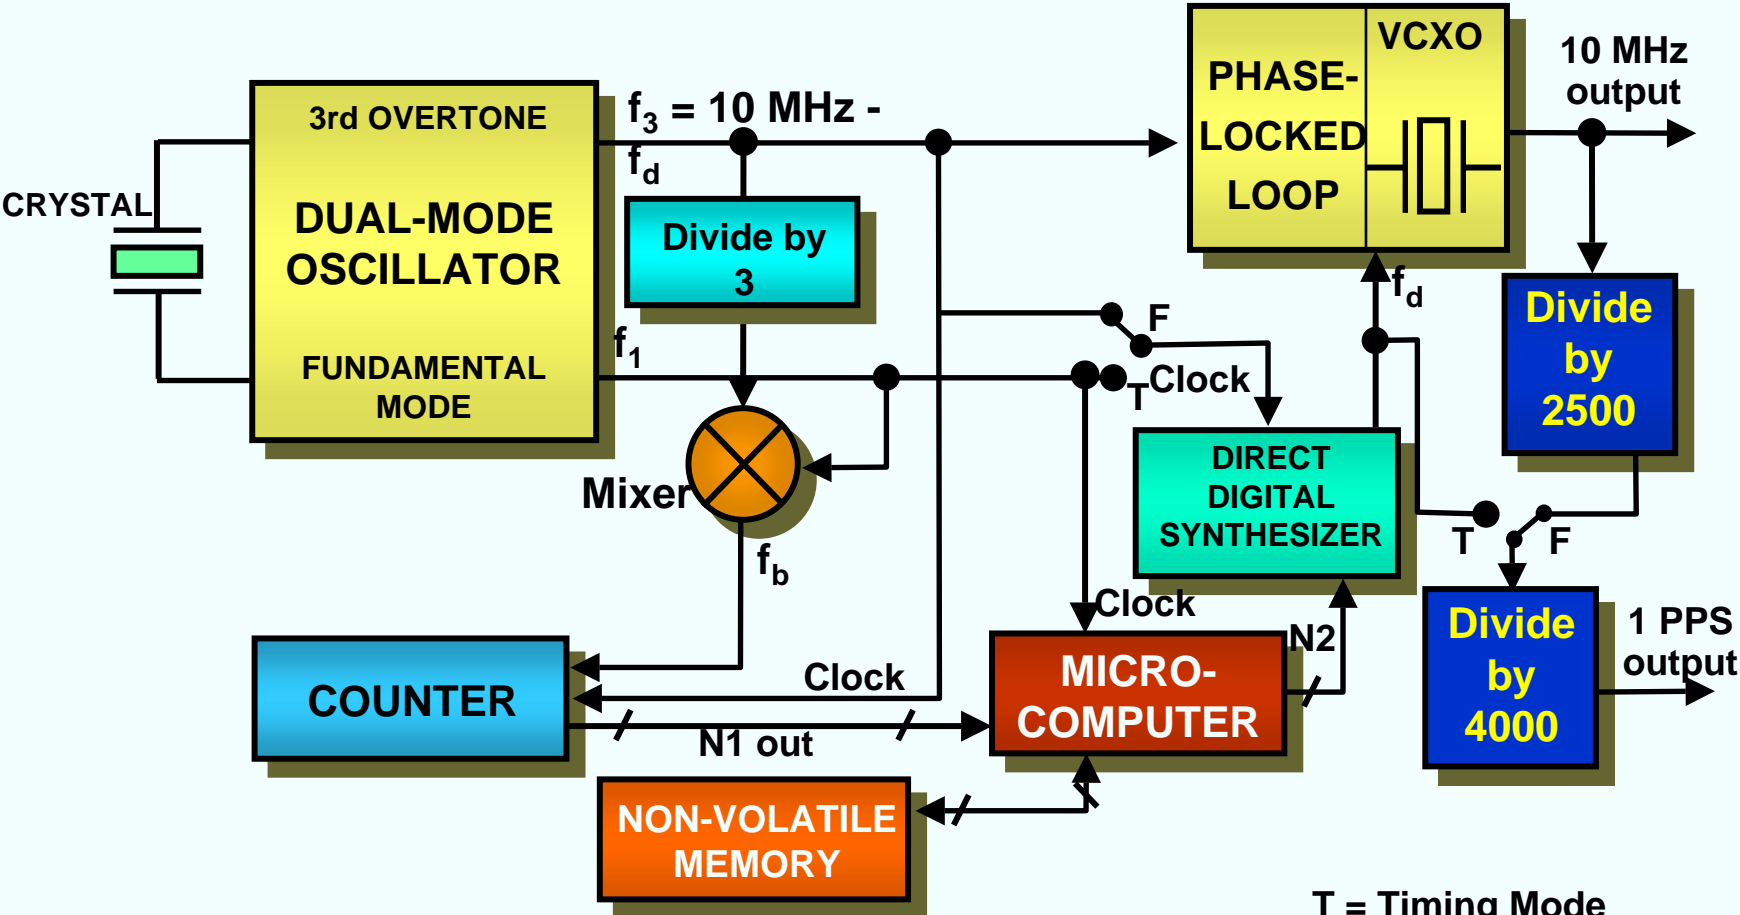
CRYSTAL

3rd OVERTONE

DUAL-MODE OSCILLATOR

FUNDAMENTAL MODE

$f_3$ = 10 MHz - $f_d$

Divide by 3

$f_1$

Mixer

$f_b$

PHASE-LOCKED LOOP

VCXO

10 MHz output

$f_d$

F

Clock

T

Divide by 2500

DIRECT DIGITAL SYNTHESIZER

T

F

Clock

N2

MICRO-COMPUTER

Divide by 4000

1 PPS output

COUNTER

Clock

N1 out

NON-VOLATILE MEMORY

T = Timing Mode